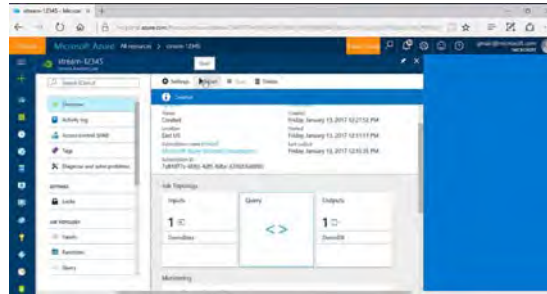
stream-12345 - Microsoft Azure

Microsoft Azure   All resources > stream-12345

stream-12345

Search (Ctrl+/)

Overview
Activity log
Access control (IAM)
Tags
Diagnose and solve problems

SETTINGS
Locks

JOB TOPOLOGY
Inputs
Functions
Query

Settings   Start   Stop   Delete

Start

Created

Status
Created
Location
East US
Subscription name (change)
Microsoft Azure Internal Consumption
Subscription ID

Created
Friday, January 13, 2017 12:27:52 PM
Started
Friday, January 13, 2017 12:13:17 PM
Last output
Friday, January 13, 2017 12:55:35 PM

Job Topology

Inputs
1
DemoData

Query
< >

Outputs
1
DemoDB

Monitoring